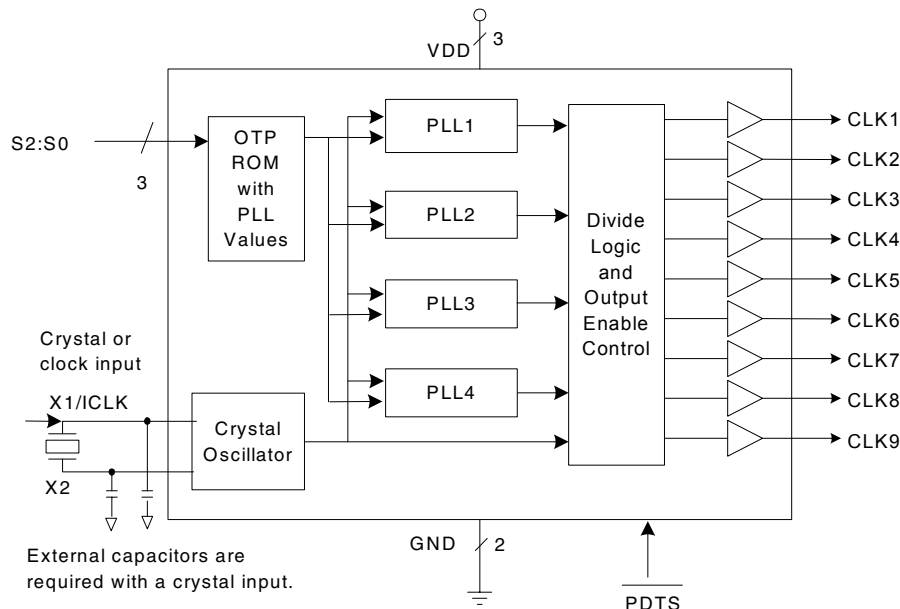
VDD 3

S2:S0

3

OTP ROM with PLL Values

PLL1

PLL2

PLL3

PLL4

Divide Logic and Output Enable Control

CLK1
CLK2
CLK3
CLK4
CLK5
CLK6
CLK7
CLK8
CLK9

Crystal or clock input

X1/ICLK

X2

Crystal Oscillator

GND 2

$\overline{\text{PDTS}}$

External capacitors are required with a crystal input.